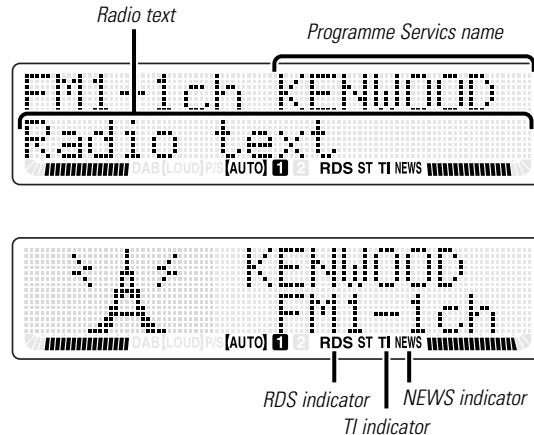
Radio text

Programme Servics name

FM1-1ch KENWOOD

Radio text

DAB LOUD P/S [AUTO] 1 2 RDS ST TI NEWS

KENWOOD

FM1-1ch

DAB LOUD P/S [AUTO] 1 2 RDS ST TI NEWS

RDS indicator

NEWS indicator

TI indicator